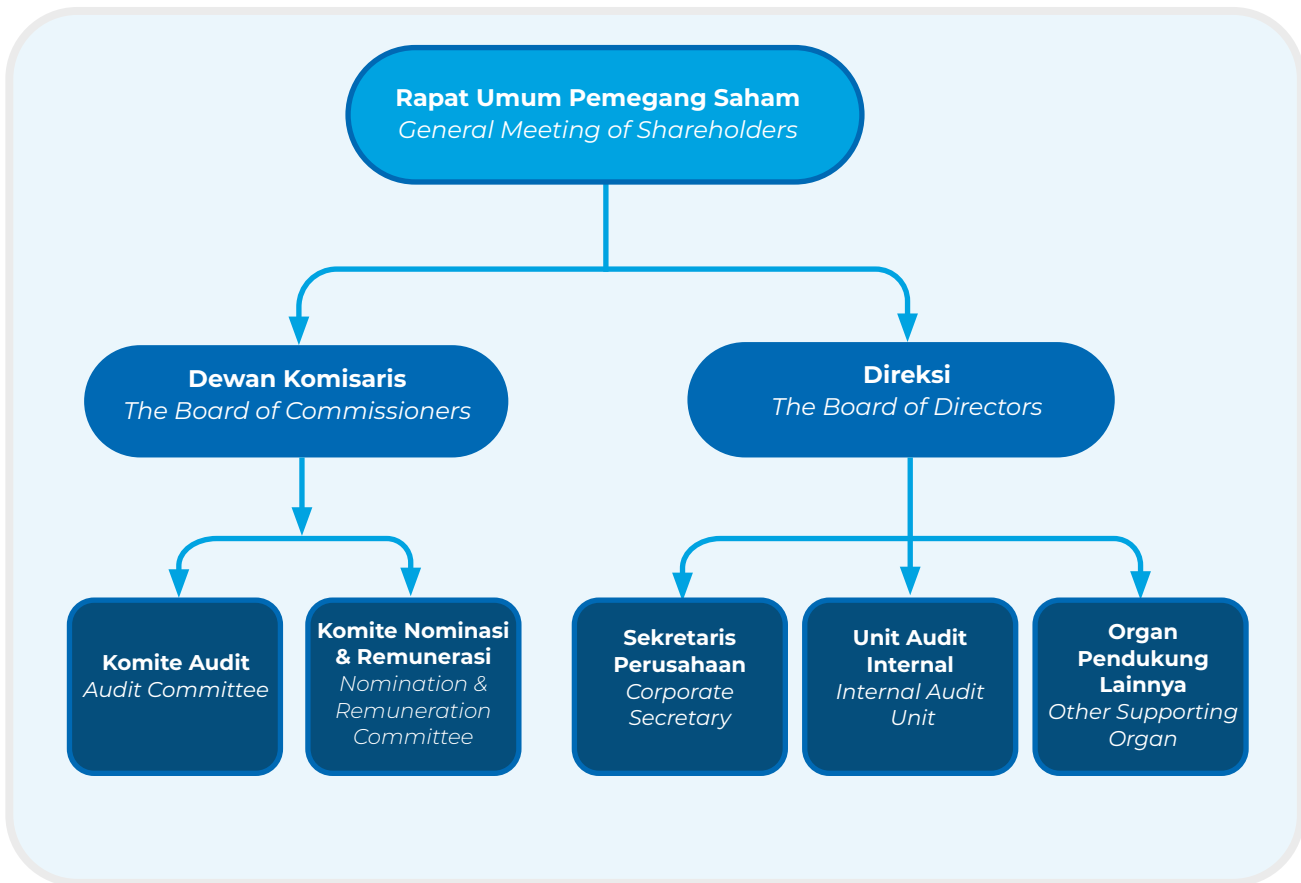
Rapat Umum Pemegang Saham
General Meeting of Shareholders

Dewan Komisaris
The Board of Commissioners

Direksi
The Board of Directors

Komite Audit
Audit Committee

Komite Nominasi & Remunerasi
Nomination & Remuneration Committee

Sekretaris Perusahaan
Corporate Secretary

Unit Audit Internal
Internal Audit Unit

Organ Pendukung Lainnya
Other Supporting Organ